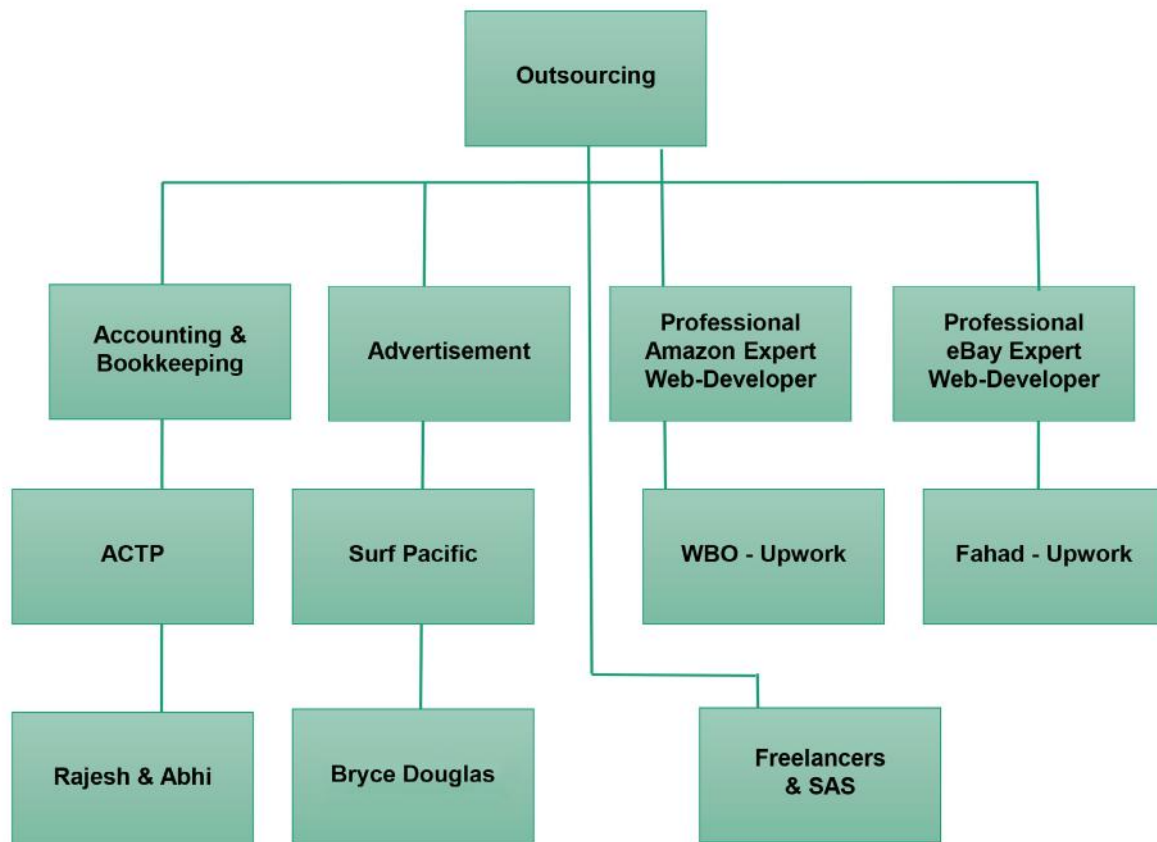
Outsourcing

Accounting & Bookkeeping

Advertisement

Professional Amazon Expert Web-Developer

Professional eBay Expert Web-Developer

ACTP

Surf Pacific

WBO - Upwork

Fahad - Upwork

Rajesh & Abhi

Bryce Douglas

Freelancers & SAS